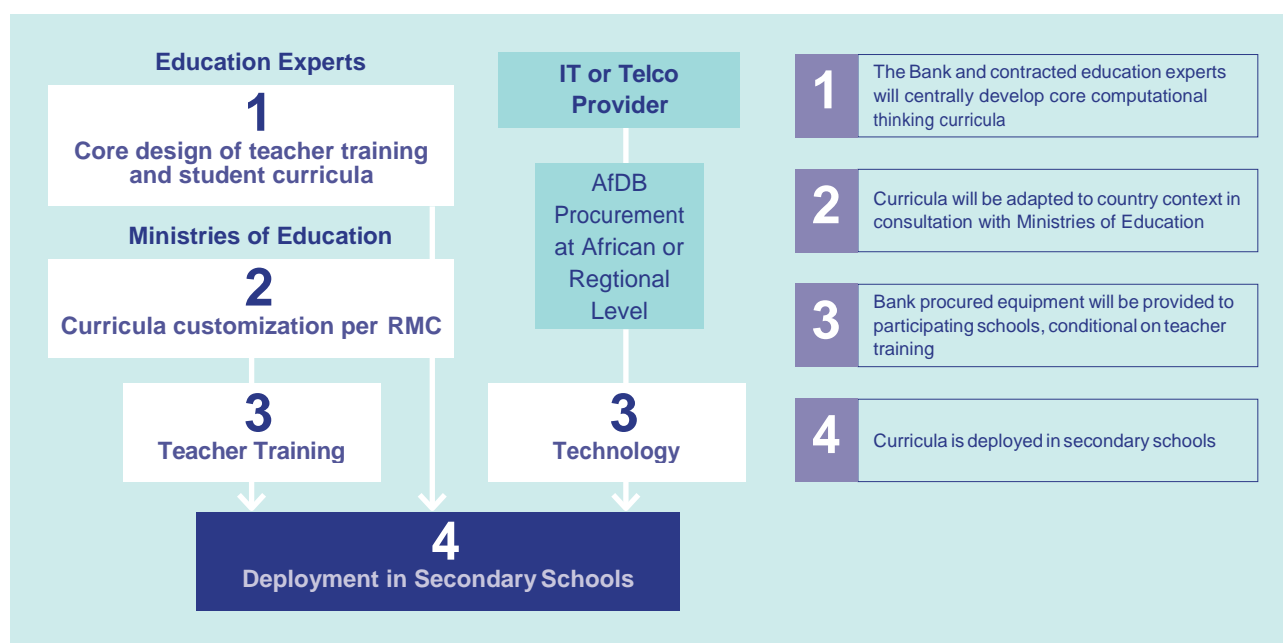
Education Experts

1
Core design of teacher training and student curricula

Ministries of Education

2
Curricula customization per RMC

3
Teacher Training

IT or Telco Provider

AfDB Procurement at African or Regtional Level

3
Technology

4
Deployment in Secondary Schools

1
The Bank and contracted education experts will centrally develop core computational thinking curricula

2
Curricula will be adapted to country context in consultation with Ministries of Education

3
Bank procured equipment will be provided to participating schools, conditional on teacher training

4
Curricula is deployed in secondary schools